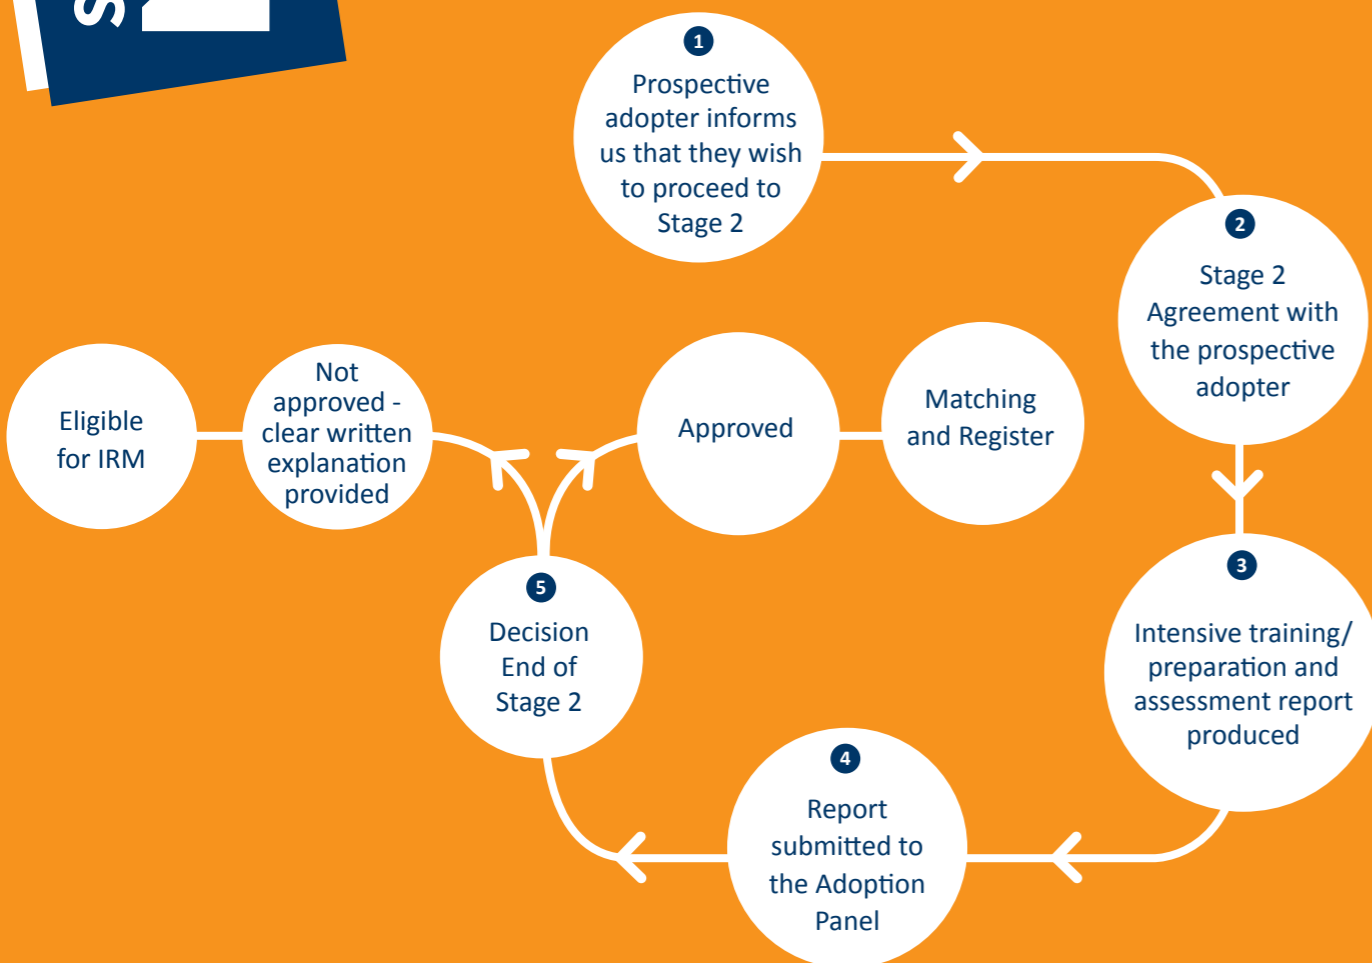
S

1
Prospective adopter informs us that they wish to proceed to Stage 2

2
Stage 2 Agreement with the prospective adopter

3
Intensive training/ preparation and assessment report produced

4
Report submitted to the Adoption Panel

5
Decision End of Stage 2

Approved

Matching and Register

Not approved - clear written explanation provided

Eligible for IRM